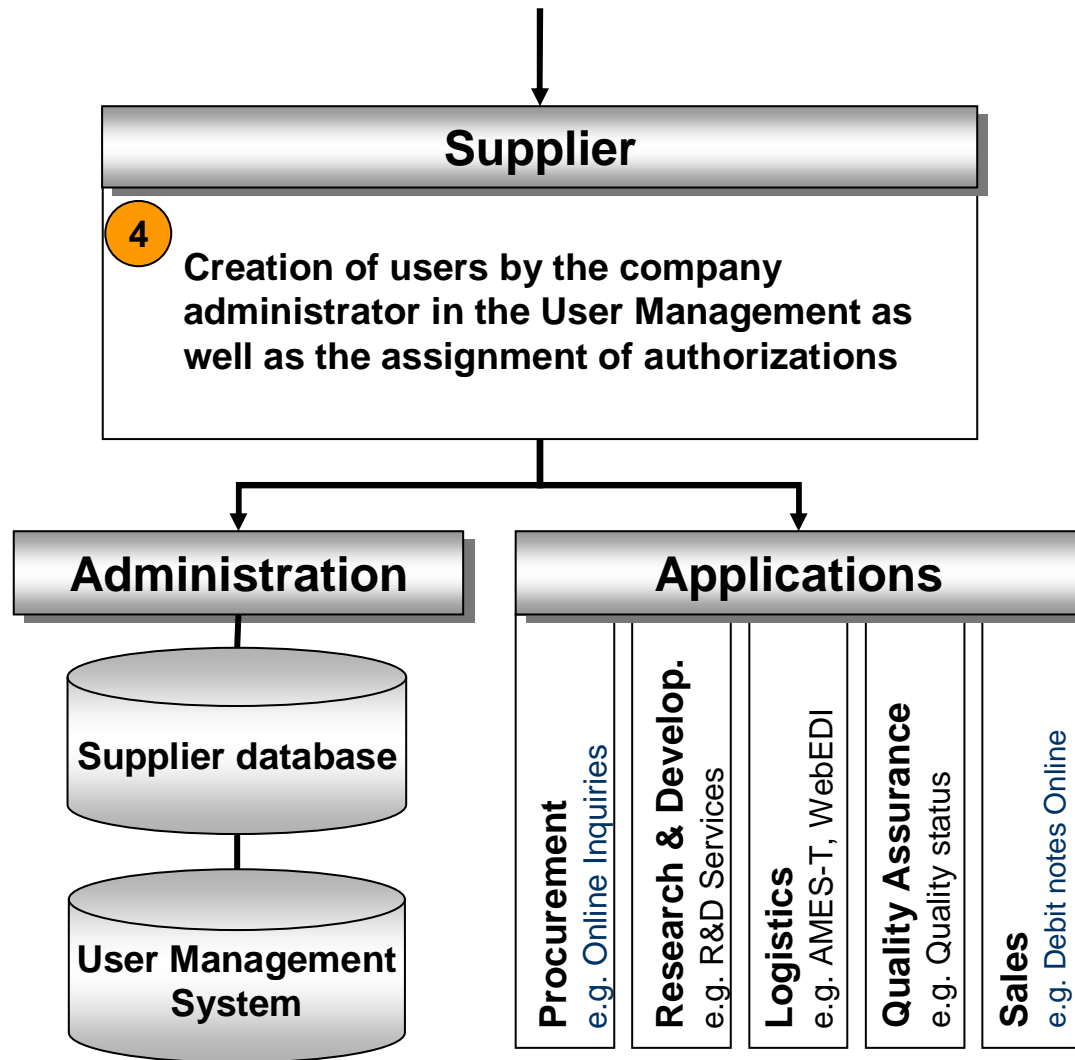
Supplier

4

Creation of users by the company administrator in the User Management as well as the assignment of authorizations

Administration

Supplier database

User Management System

Applications

Procurement
e.g. Online Inquiries

Research & Develop.
e.g. R&D Services

Logistics
e.g. AMES-T, WebEDI

Quality Assurance
e.g. Quality status

Sales
e.g. Debit notes Online